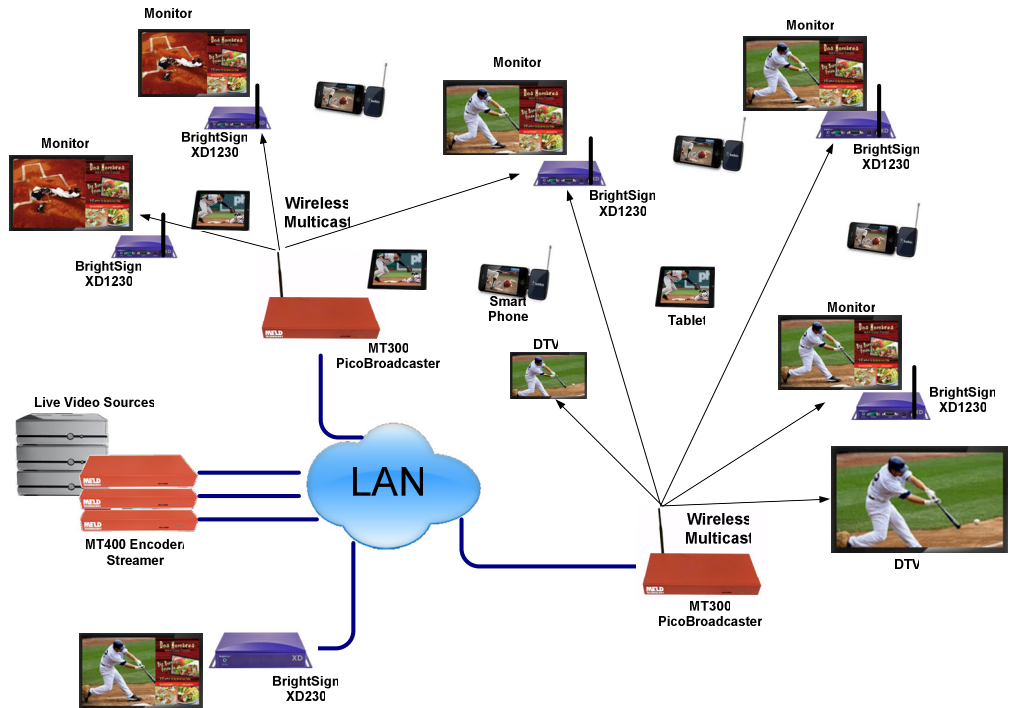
Monitor

BrightSign XD1230

Monitor

BrightSign XD1230

Wireless Multicast

Monitor

BrightSign XD1230

Monitor

BrightSign XD1230

MT300 PicoBroadcaster

Smart Phone

Tablet

Monitor

BrightSign XD1230

DTV

Live Video Sources

LAN

MT400 Encoder Streamer

Wireless Multicast

DTV

MT300 PicoBroadcaster

BrightSign XD230